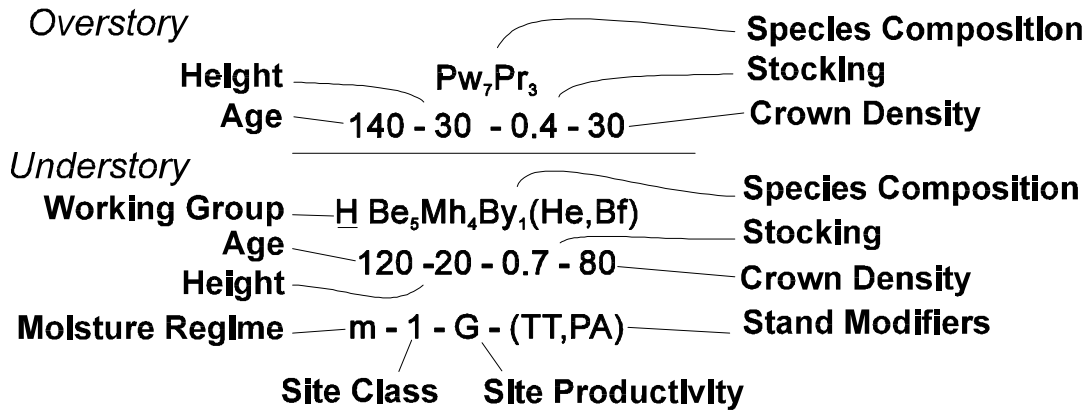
*Overstory*

Height — $Pw_7Pr_3$ — Species Composition

Stocking

Age — 140 - 30 - 0.4 - 30 — Crown Density

*Understory*

Species Composition

Working Group — H $Be_5Mh_4By_1$(He,Bf)

Age — Stocking

120 -20 - 0.7 - 80 — Crown Density

Height

Moisture Regime — m - 1 - G - (TT,PA) — Stand Modifiers

Site Class — Site Productivity